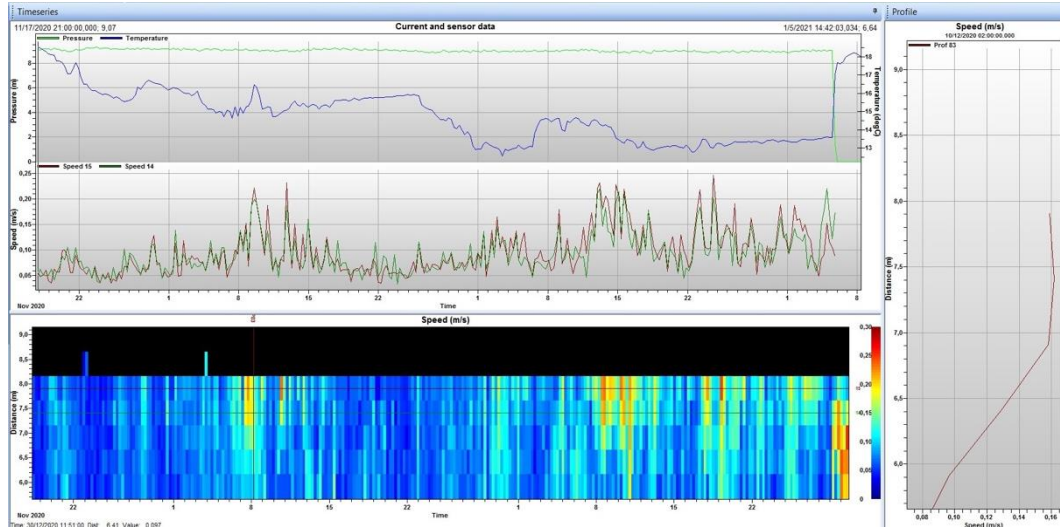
Timeseries

11/17/2020 21:00:00.000; 9,07

Current and sensor data

1/5/2021 14:42:03.834; 6,64

Pressure
Temperature

Pressure (m)

8
6
4
2
0

Temperature (degC)

18
17
16
15
14
13

Speed 15
Speed 14

Speed (m/s)

0,25
0,20
0,15
0,10
0,05

Nov 2020

22
1
8
15
22
1
8
15
22
1
8

Time

Speed (m/s)

Distance (m)

9,0
8,5
8,0
7,5
7,0
6,5
6,0

0,30
0,25
0,20
0,15
0,10
0,05
0

Nov 2020

22
1
8
15
22
1
8
15
22

Time

Time: 30/12/2020 11:51:00 Dist: 6,41 Value: 0,097

Profile

Speed (m/s)
10/12/2020 02:00:00.000

Prof 83

9,0
8,5
8,0
7,5
7,0
6,5
6,0

Distance (m)

0,08
0,10
0,12
0,14
0,16

Speed (m/s)